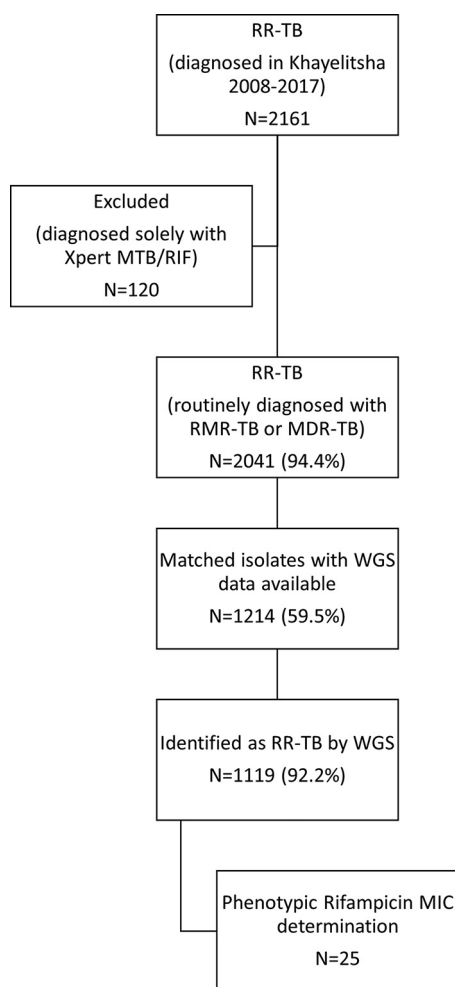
RR-TB
(diagnosed in Khayelitsha 2008-2017)
N=2161

Excluded
(diagnosed solely with Xpert MTB/RIF)
N=120

RR-TB
(routinely diagnosed with RMR-TB or MDR-TB)
N=2041 (94.4%)

Matched isolates with WGS data available
N=1214 (59.5%)

Identified as RR-TB by WGS
N=1119 (92.2%)

Phenotypic Rifampicin MIC determination
N=25